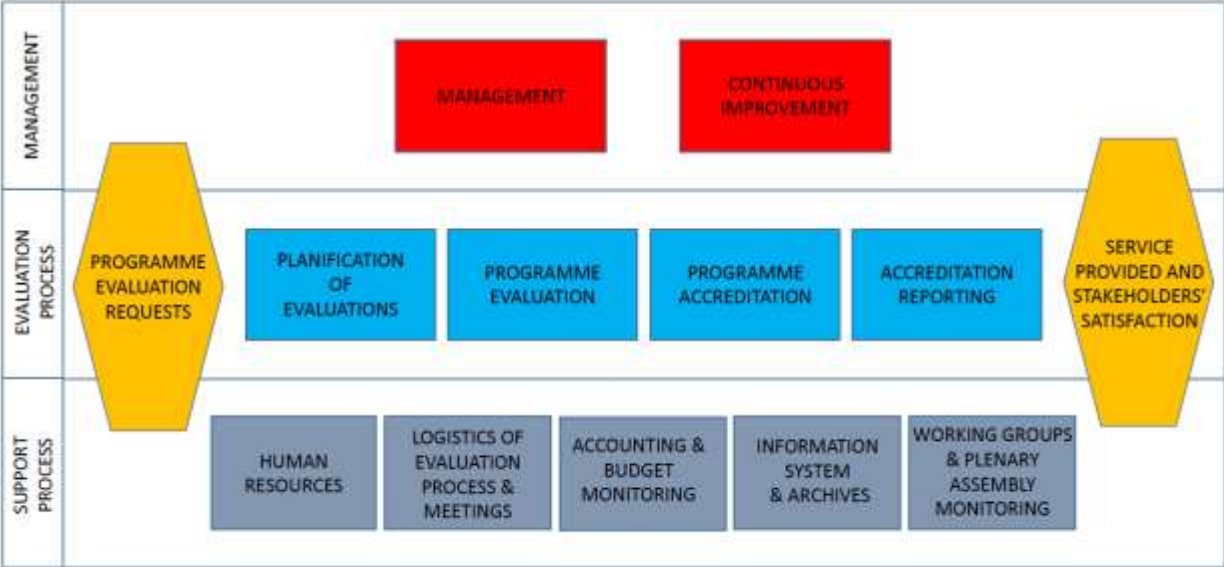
MANAGEMENT

MANAGEMENT

CONTINUOUS IMPROVEMENT

EVALUATION PROCESS

PROGRAMME EVALUATION REQUESTS

PLANIFICATION OF EVALUATIONS

PROGRAMME EVALUATION

PROGRAMME ACCREDITATION

ACCREDITATION REPORTING

SERVICE PROVIDED AND STAKEHOLDERS' SATISFACTION

SUPPORT PROCESS

HUMAN RESOURCES

LOGISTICS OF EVALUATION PROCESS & MEETINGS

ACCOUNTING & BUDGET MONITORING

INFORMATION SYSTEM & ARCHIVES

WORKING GROUPS & PLENARY ASSEMBLY MONITORING